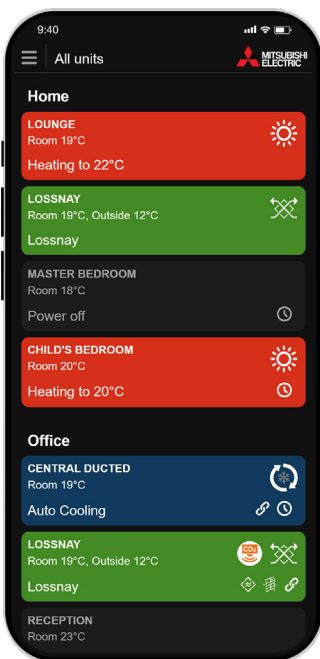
9:40

All units

MITSUBISHI ELECTRIC

Home

LOUNGE
Room 19°C
Heating to 22°C

LOSSNAY
Room 19°C, Outside 12°C
Lossnay

MASTER BEDROOM
Room 18°C
Power off

CHILD'S BEDROOM
Room 20°C
Heating to 20°C

Office

CENTRAL DUCTED
Room 19°C
Auto Cooling

LOSSNAY
Room 19°C, Outside 12°C
Lossnay

$CO_2$

RECEPTION
Room 23°C